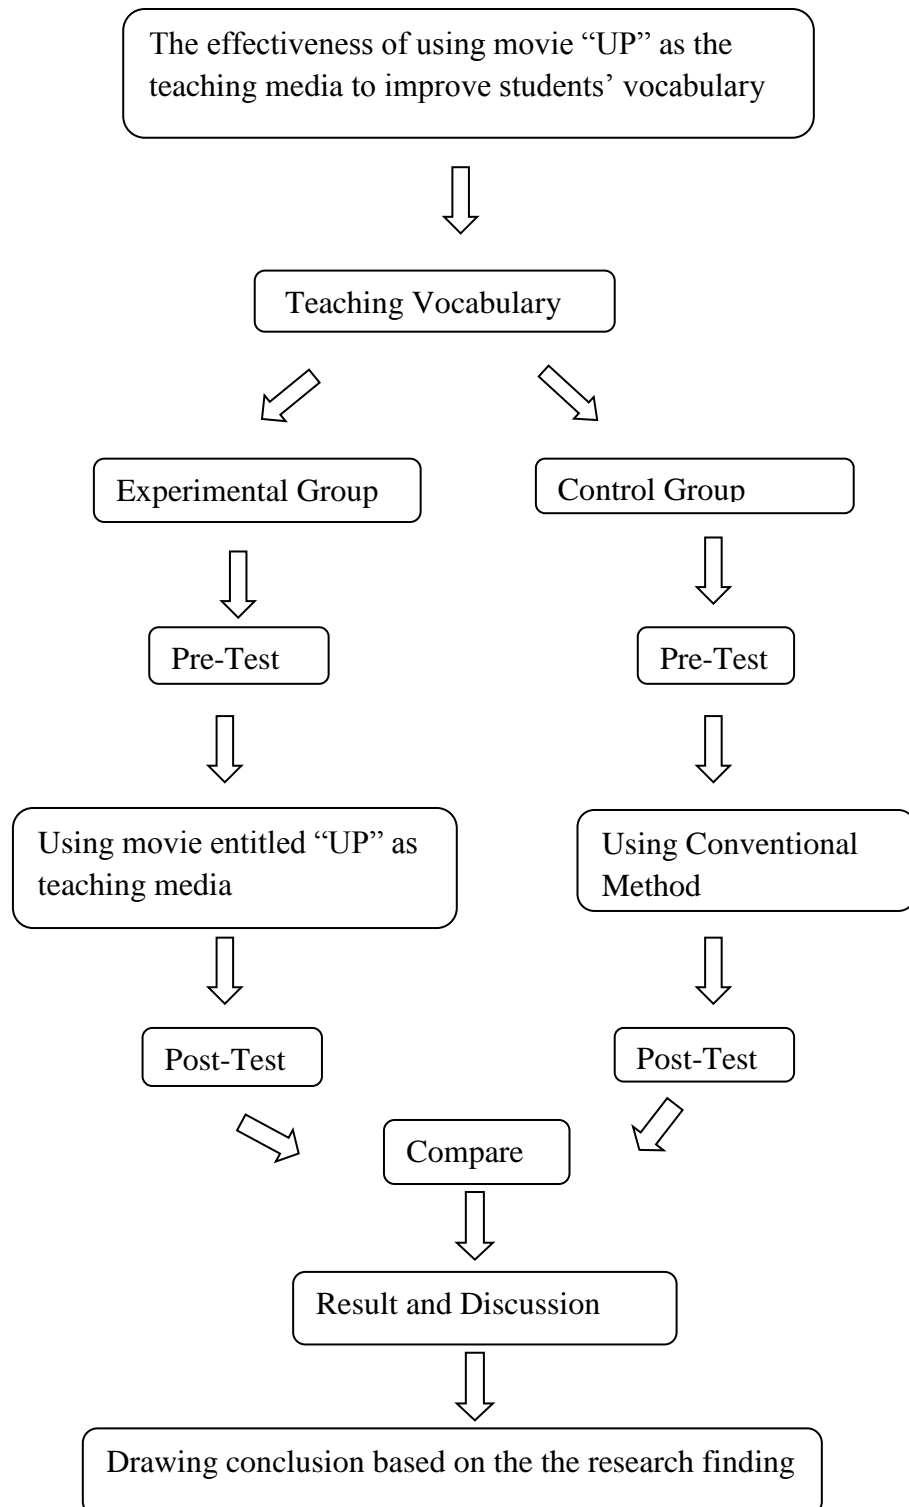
The effectiveness of using movie “UP” as the teaching media to improve students’ vocabulary

Teaching Vocabulary

Experimental Group

Control Group

Pre-Test

Pre-Test

Using movie entitled “UP” as teaching media

Using Conventional Method

Post-Test

Post-Test

Compare

Result and Discussion

Drawing conclusion based on the the research finding